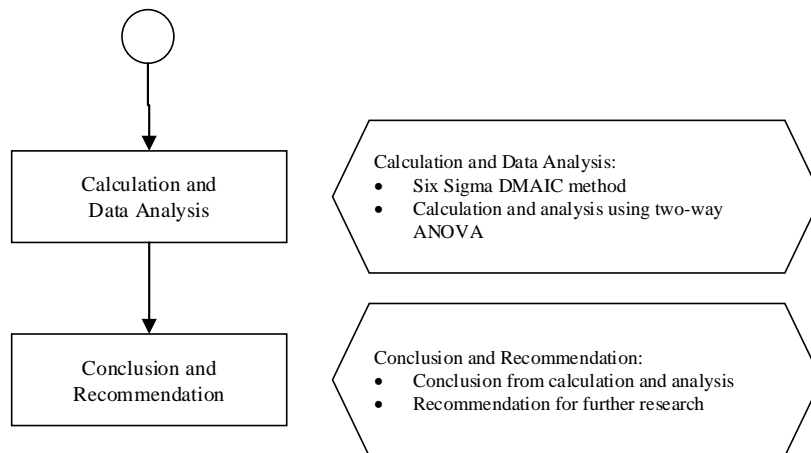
Calculation and Data Analysis

Calculation and Data Analysis:
- Six Sigma DMAIC method
- Calculation and analysis using two-way ANOVA

Conclusion and Recommendation

Conclusion and Recommendation:
- Conclusion from calculation and analysis
- Recommendation for further research